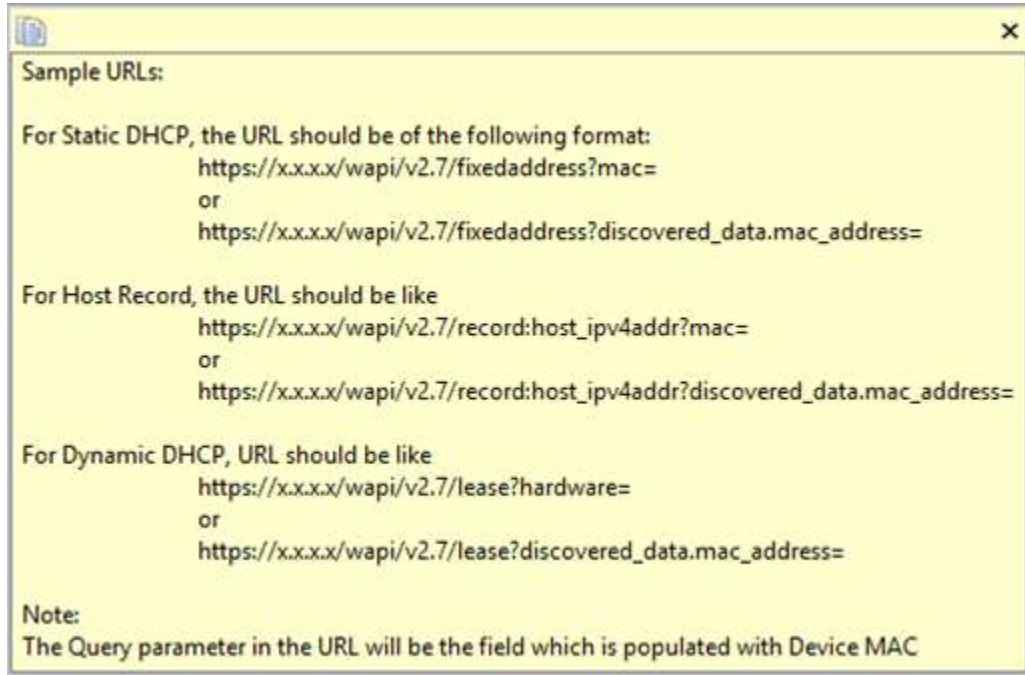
×

Sample URLs:

For Static DHCP, the URL should be of the following format:
https://x.x.x.x/wapi/v2.7/fixedaddress?mac=
or
https://x.x.x.x/wapi/v2.7/fixedaddress?discovered_data.mac_address=

For Host Record, the URL should be like
https://x.x.x.x/wapi/v2.7/record:host_ipv4addr?mac=
or
https://x.x.x.x/wapi/v2.7/record:host_ipv4addr?discovered_data.mac_address=

For Dynamic DHCP, URL should be like
https://x.x.x.x/wapi/v2.7/lease?hardware=
or
https://x.x.x.x/wapi/v2.7/lease?discovered_data.mac_address=

Note:
The Query parameter in the URL will be the field which is populated with Device MAC